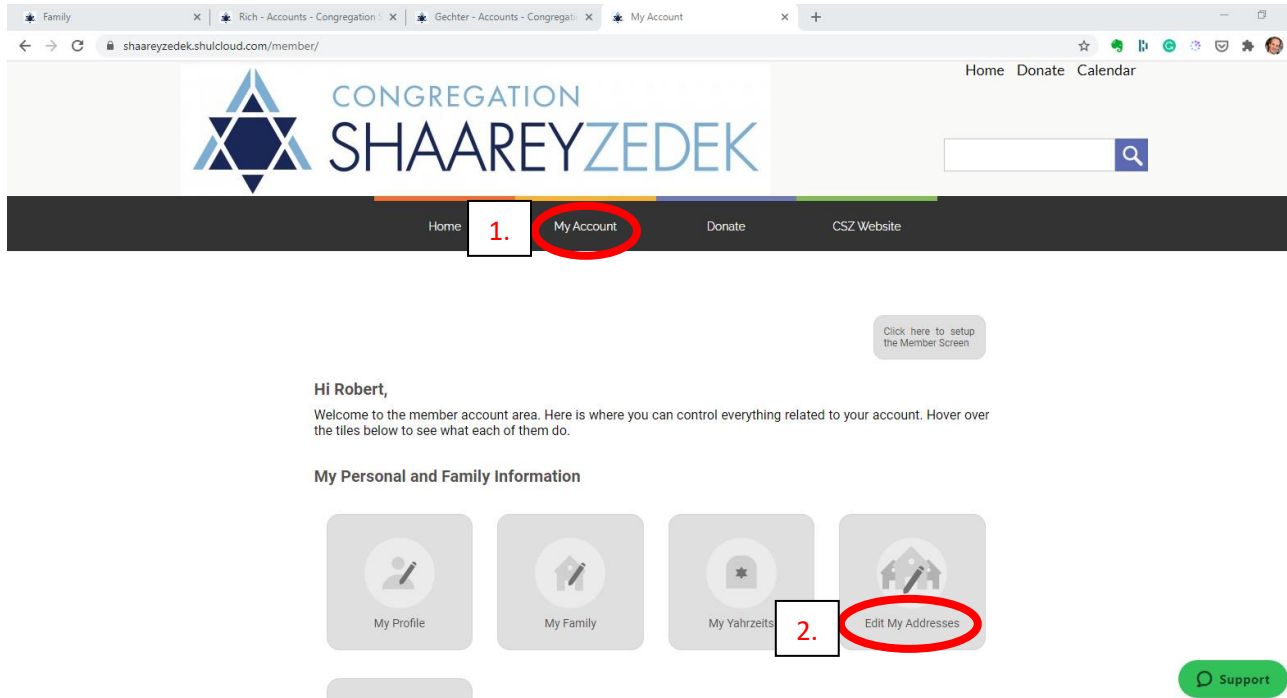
Family
Rich - Accounts - Congregation
Gechter - Accounts - Congregati
My Account
shaareyzedek.shulcloud.com/member/

CONGREGATION
SHAAREYZEDEK

Home Donate Calendar

Home
1.
My Account
Donate
CSZ Website

Click here to setup the Member Screen

Hi Robert,

Welcome to the member account area. Here is where you can control everything related to your account. Hover over the tiles below to see what each of them do.

My Personal and Family Information

My Profile
My Family
My Yahrzeits
2.
Edit My Addresses

Support